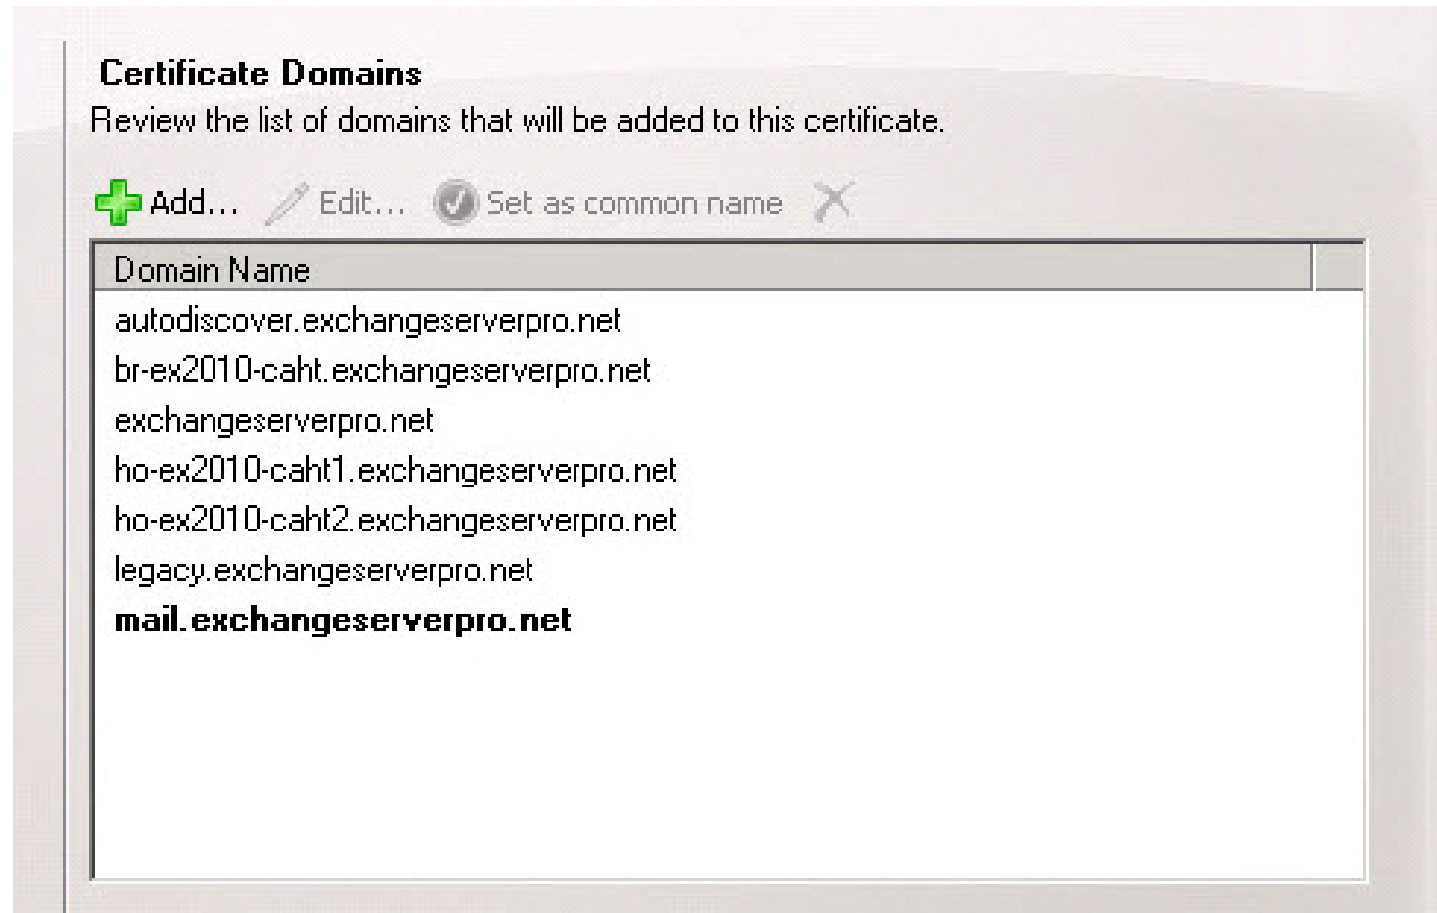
Certificate Domains
Review the list of domains that will be added to this certificate.

Add... Edit... Set as common name

| Domain Name |
|---|
| autodiscover.exchangeserverpro.net |
| br-ex2010-caht.exchangeserverpro.net |
| exchangeserverpro.net |
| ho-ex2010-caht1.exchangeserverpro.net |
| ho-ex2010-caht2.exchangeserverpro.net |
| legacy.exchangeserverpro.net |
| **mail.exchangeserverpro.net** |